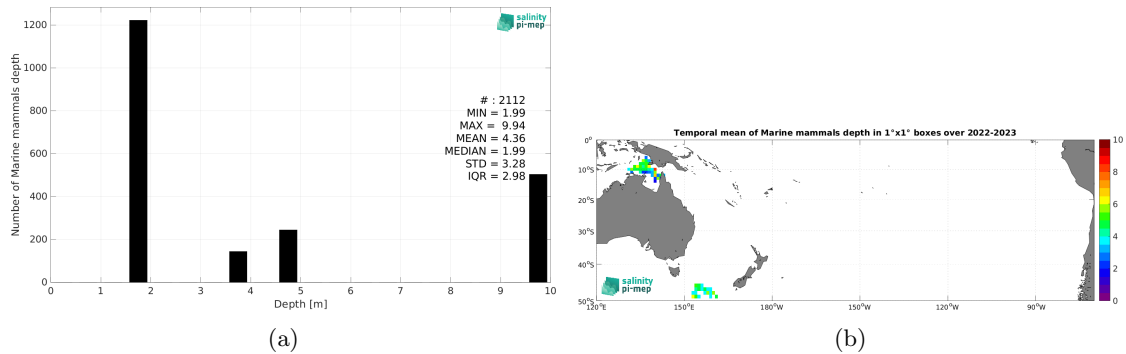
salinity pi-mep

1200
1000
800
600
400
200
0

Number of Marine mammals depth

# : 2112
MIN = 1.99
MAX = 9.94
MEAN = 4.36
MEDIAN = 1.99
STD = 3.28
IQR = 2.98

0 1 2 3 4 5 6 7 8 9 10
Depth [m]

(a)

Temporal mean of Marine mammals depth in 1°x1° boxes over 2022-2023

0°
10°S
20°S
30°S
40°S
50°S

120°E 150°E 180°W 150°W 120°W 90°W

salinity pi-mep

10
8
6
4
2
0

(b)